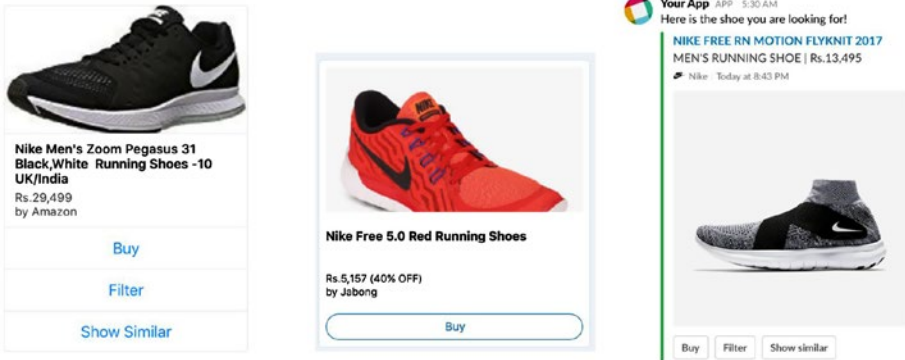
Nike Men's Zoom Pegasus 31 Black,White Running Shoes -10 UK/India
Rs.29,499
by Amazon

Buy

Filter

Show Similar

Nike Free 5.0 Red Running Shoes

Rs.5,157 (40% OFF)
by Jabong

Buy

Your App APP 5:30 AM
Here is the shoe you are looking for!

NIKE FREE RN MOTION FLYKNIT 2017
MEN'S RUNNING SHOE | Rs.13,495
Nike Today at 8:43 PM

Buy Filter Show similar